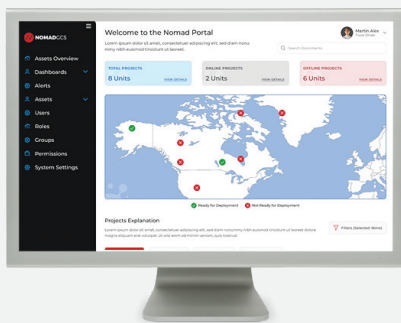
NOMADGCS

Assets Overview

Dashboards

Alerts

Assets

Users

Roles

Groups

Permissions

System Settings

Welcome to the Nomad Portal

Lorem ipsum dolor sit amet, consectetur adipiscing elit, sed diam nonu mmy nibh euismod tincidunt

Martin Alex

Search Documents

TOTAL PROJECTS

8 Units

VIEW DETAILS

ONLINE PROJECTS

2 Units

VIEW DETAILS

OFFLINE PROJECTS

6 Units

VIEW DETAILS

Ready for Deployment

Not Ready for Deployment

Projects Explanation

Filters (Selected: None)

Lorem ipsum dolor sit amet, consectetur adipiscing elit, sed diam nonummy nibh euismod tincidunt ut laoreet dolore magna aliquam erat volutpat.